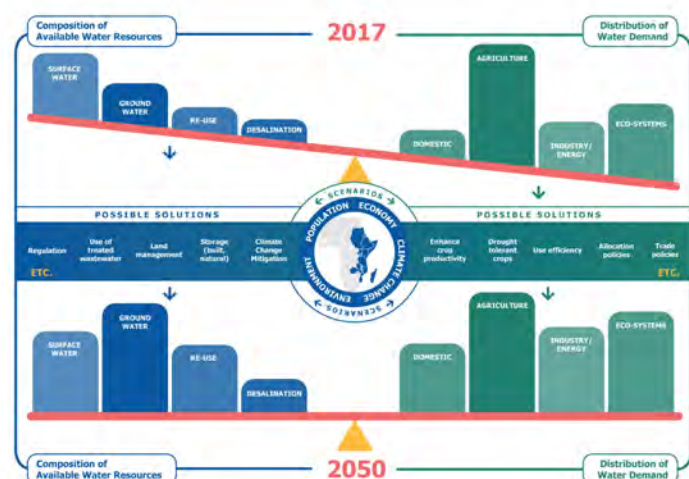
Composition of Available Water Resources

2017

Distribution of Water Demand

SURFACE WATER

GROUND WATER

RE-USE

DESALINATION

DOMESTIC

AGRICULTURE

INDUSTRY/ ENERGY

ECO-SYSTEMS

POSSIBLE SOLUTIONS

Regulation

Use of treated wastewater

Land management

Storage (built, natural)

Climate Change Mitigation

ETC.

SCENARIOS

POPULATION

ECONOMY

CLIMATE CHANGE

ENVIRONMENT

SCENARIOS

POSSIBLE SOLUTIONS

Enhance crop productivity

Drought tolerant crops

Use efficiency

Allocation policies

Trade policies

ETC.

SURFACE WATER

GROUND WATER

RE-USE

DESALINATION

DOMESTIC

AGRICULTURE

INDUSTRY/ ENERGY

ECO-SYSTEMS

Composition of Available Water Resources

2050

Distribution of Water Demand